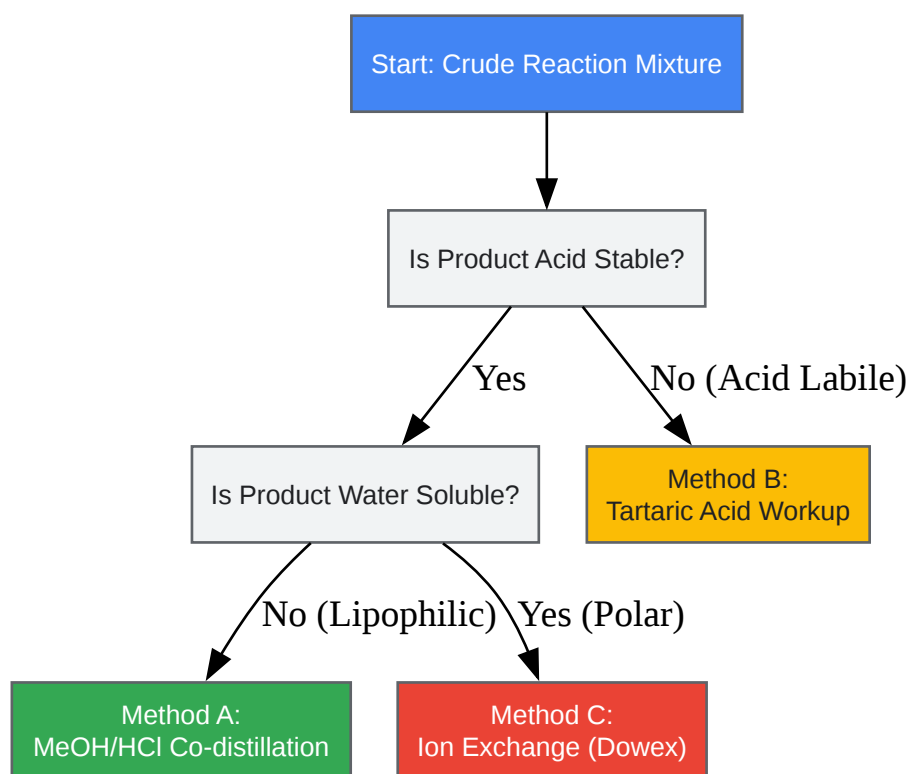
Start: Crude Reaction Mixture

Is Product Acid Stable?

Yes

No (Acid Labile)

Is Product Water Soluble?

Method B:
Tartaric Acid Workup

No (Lipophilic)

Yes (Polar)

Method A:
MeOH/HCl Co-distillation

Method C:
Ion Exchange (Dowex)